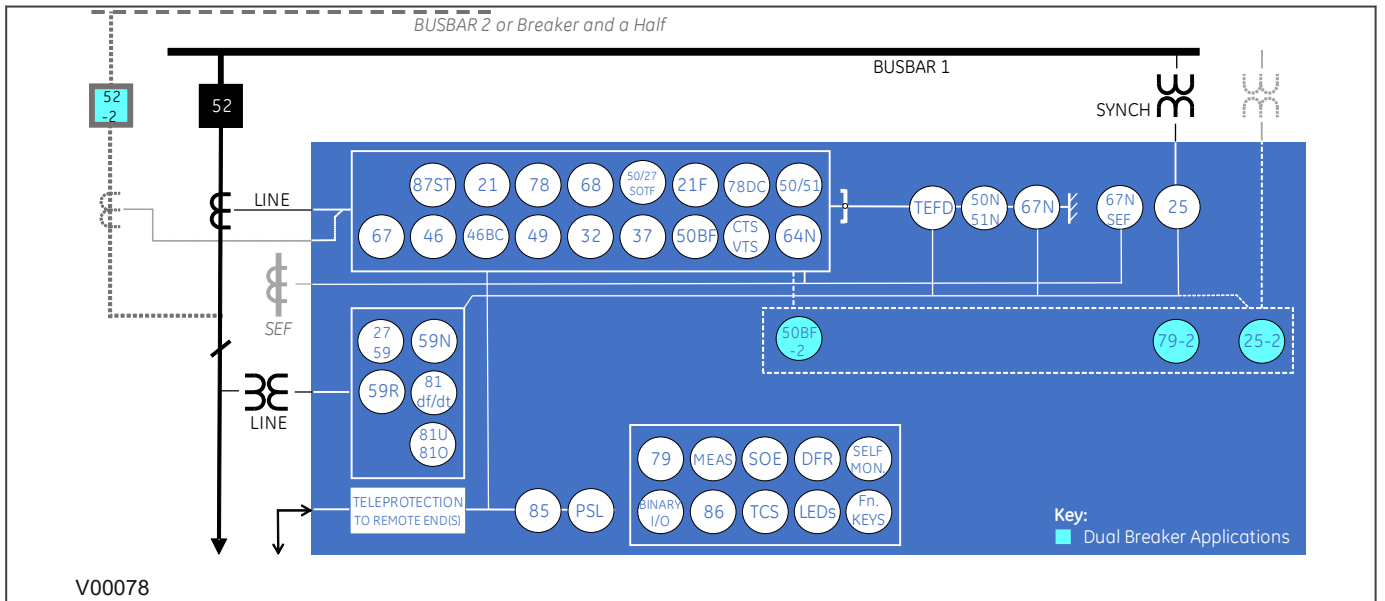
BUSBAR 2 or Breaker and a Half

BUSBAR 1

SYNCH

52
-2

52

LINE

87ST 21 78 68 50/27 SOTF 21F 78DC 50/51

67 46 46BC 49 32 37 50BF CTS VTS 64N

TEFD 50N 51N 67N 67N SEF 25

SEF

50BF -2

79-2

25-2

27
59

59N

59R

81 df/dt

81U 81O

LINE

79 MEAS SOE DFR SELF MON.

BINARY I/O 86 TCS LEDs Fn. KEYS

TELEPROTECTION TO REMOTE END(S)

85 PSL

Key:
Dual Breaker Applications

V00078